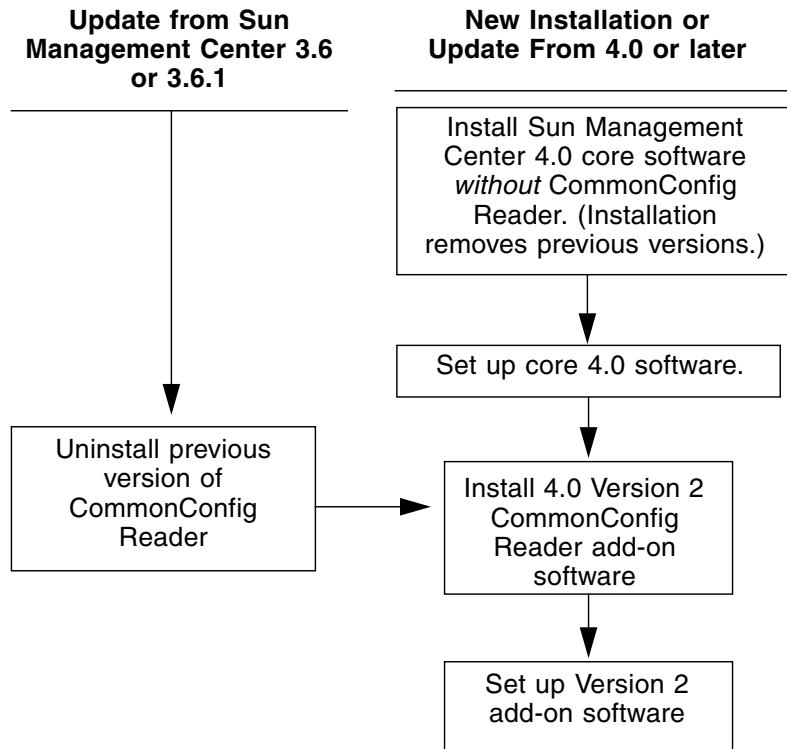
Update from Sun Management Center 3.6 or 3.6.1

New Installation or Update From 4.0 or later

Install Sun Management Center 4.0 core software without CommonConfig Reader. (Installation removes previous versions.)

Set up core 4.0 software.

Uninstall previous version of CommonConfig Reader

Install 4.0 Version 2 CommonConfig Reader add-on software

Set up Version 2 add-on software